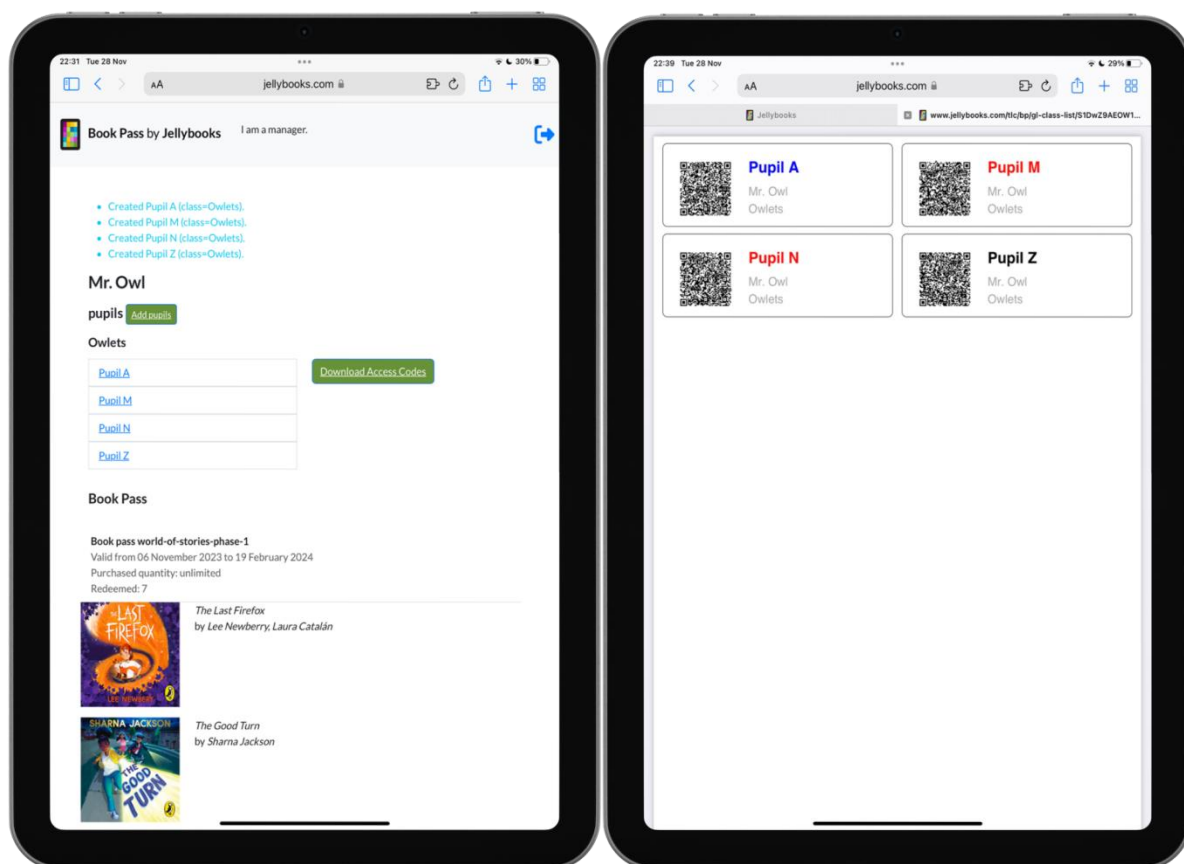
22:31 Tue 28 Nov
30%
AA
jellybooks.com

Book Pass by Jellybooks
I am a manager.

- Created Pupil A (class=Owlets).
- Created Pupil M (class=Owlets).
- Created Pupil N (class=Owlets).
- Created Pupil Z (class=Owlets).

Mr. Owl

pupils Add pupils

Owlets

| Pupil A |
|---|
| Pupil M |
| Pupil N |
| Pupil Z |

Download Access Codes

Book Pass

Book pass world-of-stories-phase-1
Valid from 06 November 2023 to 19 February 2024
Purchased quantity: unlimited
Redeemed: 7

THE LAST FIREFOX
LEE NEWBERRY

The Last Firefox
by Lee Newberry, Laura Catalán

SHARNA JACKSON
THE GOOD TURN

The Good Turn
by Sharna Jackson

22:39 Tue 28 Nov
29%
AA
jellybooks.com
Jellybooks
www.jellybooks.com/tlc/bp/gl-class-list/S1DwZ9AEOW1...

Pupil A
Mr. Owl
Owlets

Pupil M
Mr. Owl
Owlets

Pupil N
Mr. Owl
Owlets

Pupil Z
Mr. Owl
Owlets